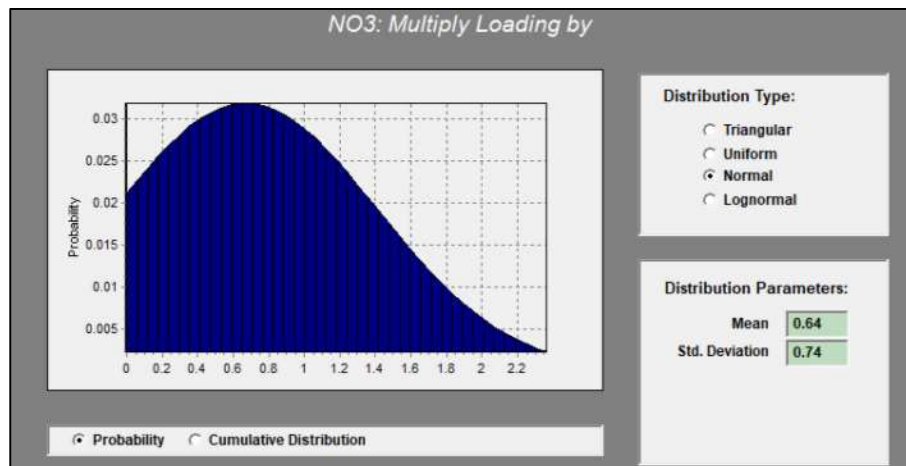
NO3: Multiply Loading by

Probability

0.03
0.025
0.02
0.015
0.01
0.005

0 0.2 0.4 0.6 0.8 1 1.2 1.4 1.6 1.8 2 2.2

Distribution Type:

Triangular
Uniform
Normal
Lognormal

Distribution Parameters:

Mean 0.64
Std. Deviation 0.74

Probability
Cumulative Distribution